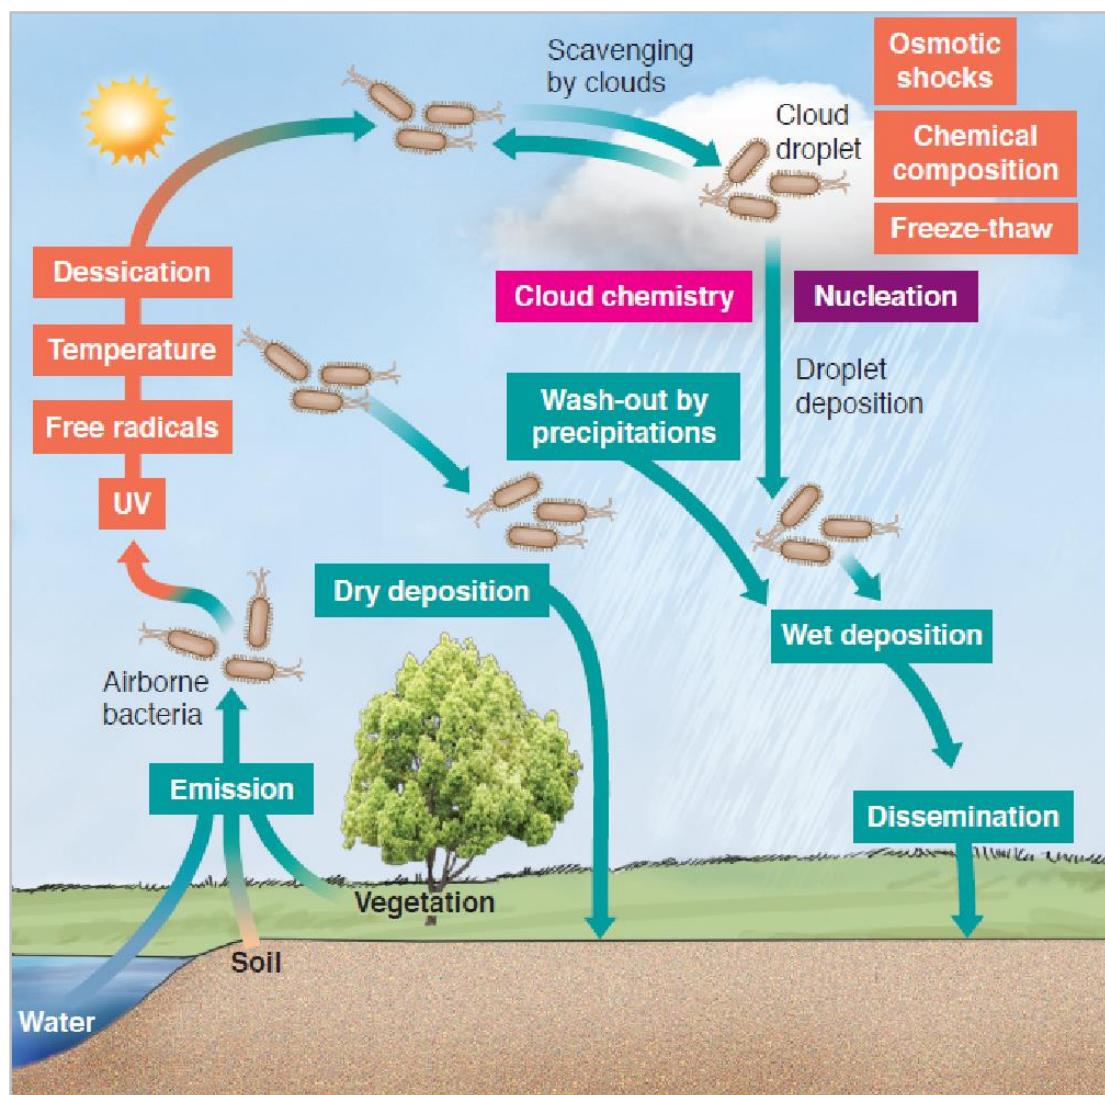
Scavenging by clouds

Osmotic shocks

Cloud droplet

Chemical composition

Freeze-thaw

Dessication

Temperature

Free radicals

UV

Cloud chemistry

Nucleation

Droplet deposition

Wash-out by precipitations

Dry deposition

Wet deposition

Airborne bacteria

Emission

Dissemination

Vegetation

Soil

Water